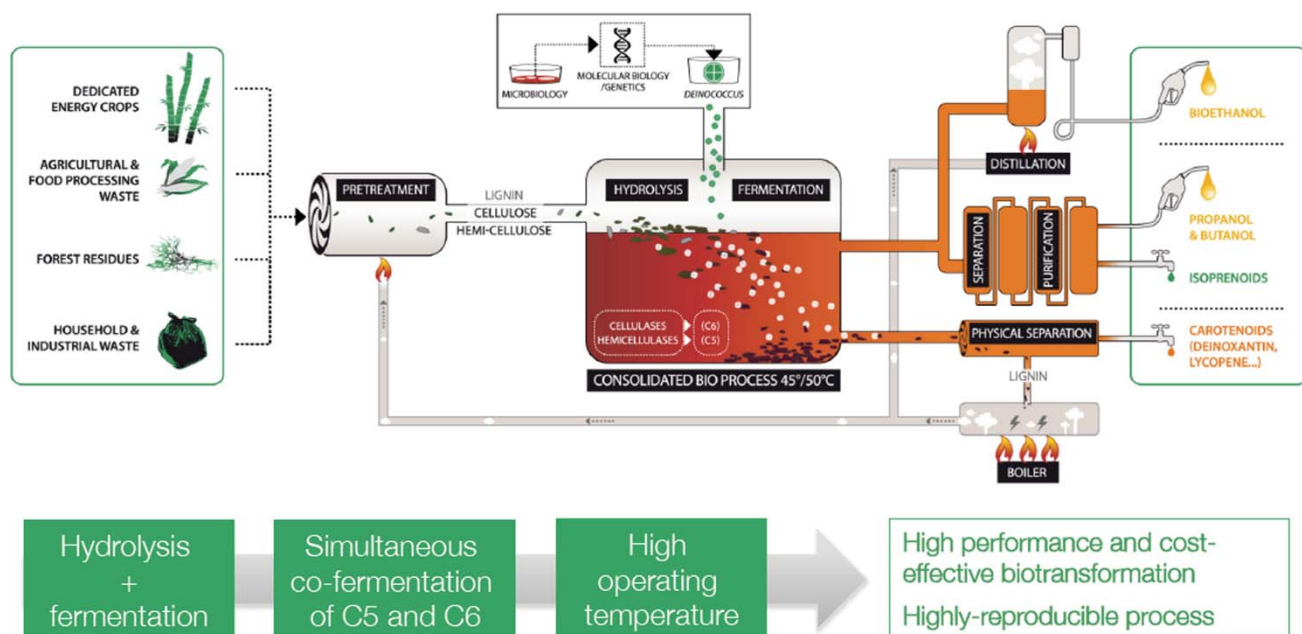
DEDICATED ENERGY CROPS

AGRICULTURAL & FOOD PROCESSING WASTE

FOREST RESIDUES

HOUSEHOLD & INDUSTRIAL WASTE

MICROBIOLOGY

MOLECULAR BIOLOGY /GENETICS

DEINOCOCCUS

PRETREATMENT

LIGNIN
CELLULOSE
HEMI-CELLULOSE

HYDROLYSIS

FERMENTATION

CELLULASES (C6)
HEMICELLULASES (C5)

CONSOLIDATED BIO PROCESS 45°/50°C

DISTILLATION

SEPARATION

PURIFICATION

PHYSICAL SEPARATION

LIGNIN

BOILER

BIOETHANOL

PROPANOL & BUTANOL

ISOPRENOIDS

CAROTENOIDS (DEINOXANTIN, LYCOPENE...)

Hydrolysis + fermentation

Simultaneous co-fermentation of C5 and C6

High operating temperature

High performance and cost-effective biotransformation

Highly-reproducible process